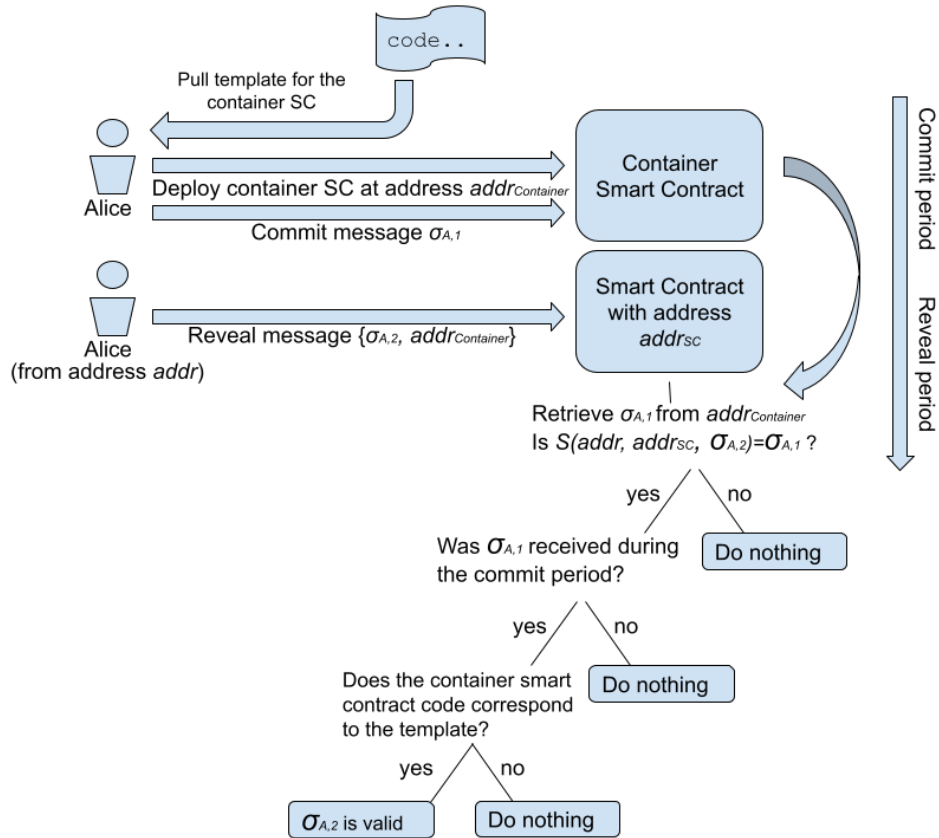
code..

Pull template for the container SC

Alice

Deploy container SC at address $addr_{Container}$

Commit message $\sigma_{A,1}$

Container Smart Contract

Commit period

Reveal period

Alice (from address $addr$)

Reveal message $\{\sigma_{A,2}, addr_{Container}\}$

Smart Contract with address $addr_{SC}$

Retrieve $\sigma_{A,1}$ from $addr_{Container}$
Is $S(addr, addr_{SC}, \sigma_{A,2})=\sigma_{A,1}$ ?

yes

no

Do nothing

Was $\sigma_{A,1}$ received during the commit period?

yes

no

Do nothing

Does the container smart contract code correspond to the template?

yes

no

$\sigma_{A,2}$ is valid

Do nothing